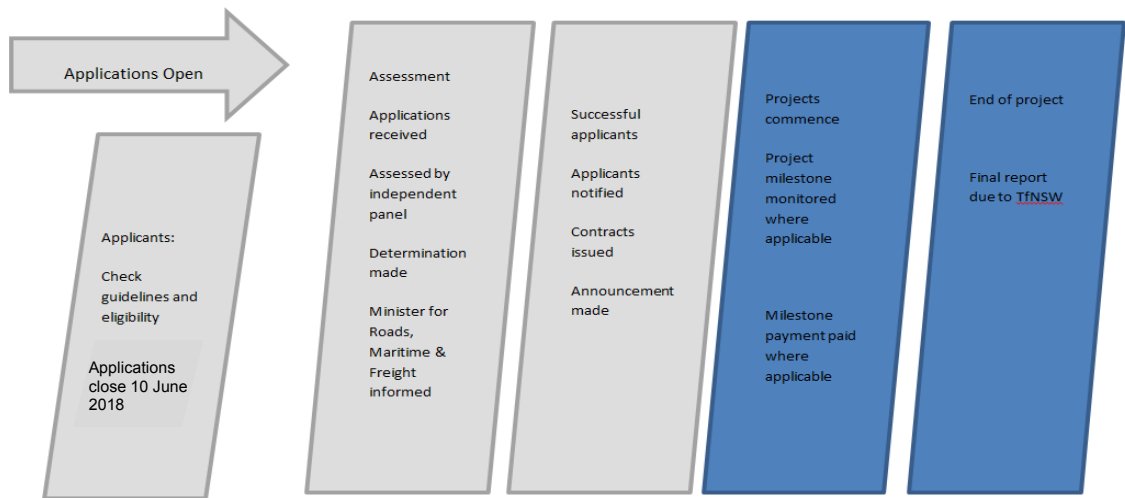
Applications Open

Applicants:

Check guidelines and eligibility

Applications close 10 June 2018

Assessment

Applications received

Assessed by independent panel

Determination made

Minister for Roads, Maritime & Freight informed

Successful applicants

Applicants notified

Contracts issued

Announcement made

Projects commence

Project milestone monitored where applicable

Milestone payment paid where applicable

End of project

Final report due to TfNSW